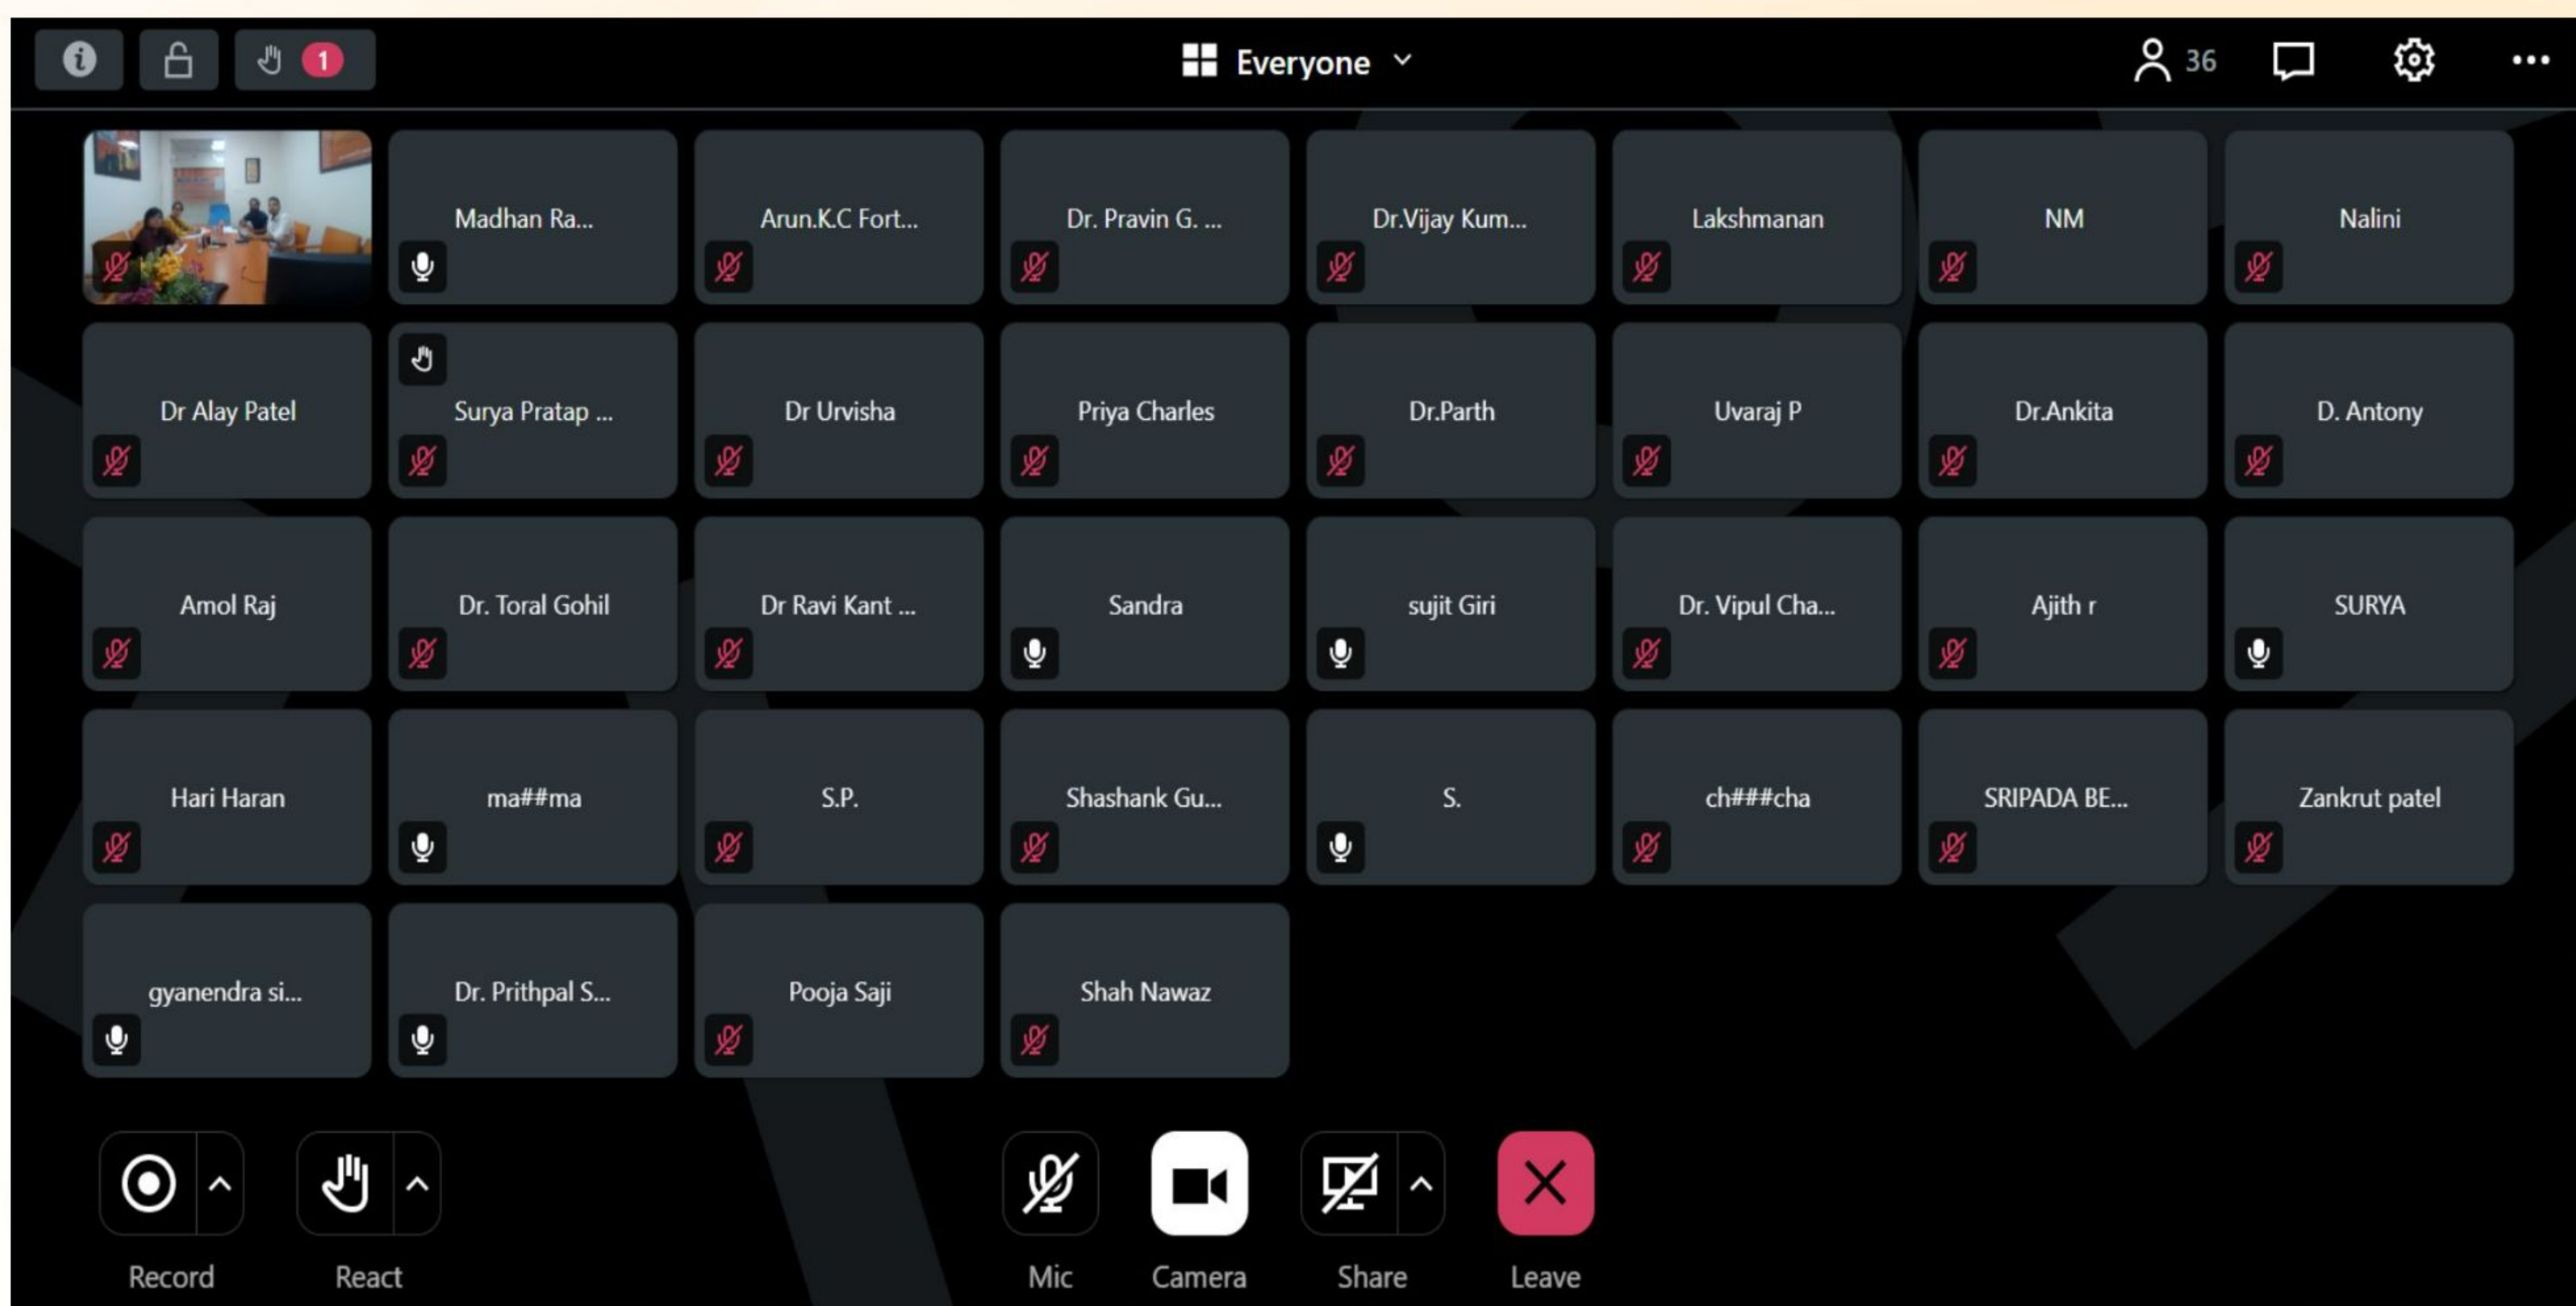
1

Everyone

36

Madhan Ra...

Arun.K.C Fort...

Dr. Pravin G. ...

Dr.Vijay Kum...

Lakshmanan

NM

Nalini

Dr Alay Patel

Surya Pratap ...

Dr Urvisha

Priya Charles

Dr.Parth

Uvaraj P

Dr.Ankita

D. Antony

Amol Raj

Dr. Toral Gohil

Dr Ravi Kant ...

Sandra

sujit Giri

Dr. Vipul Cha...

Ajith r

SURYA

Hari Haran

ma##ma

S.P.

Shashank Gu...

S.

ch###cha

SRIPADA BE...

Zankrut patel

gyanendra si...

Dr. Prithpal S...

Pooja Saji

Shah Nawaz

Record

React

Mic

Camera

Share

Leave